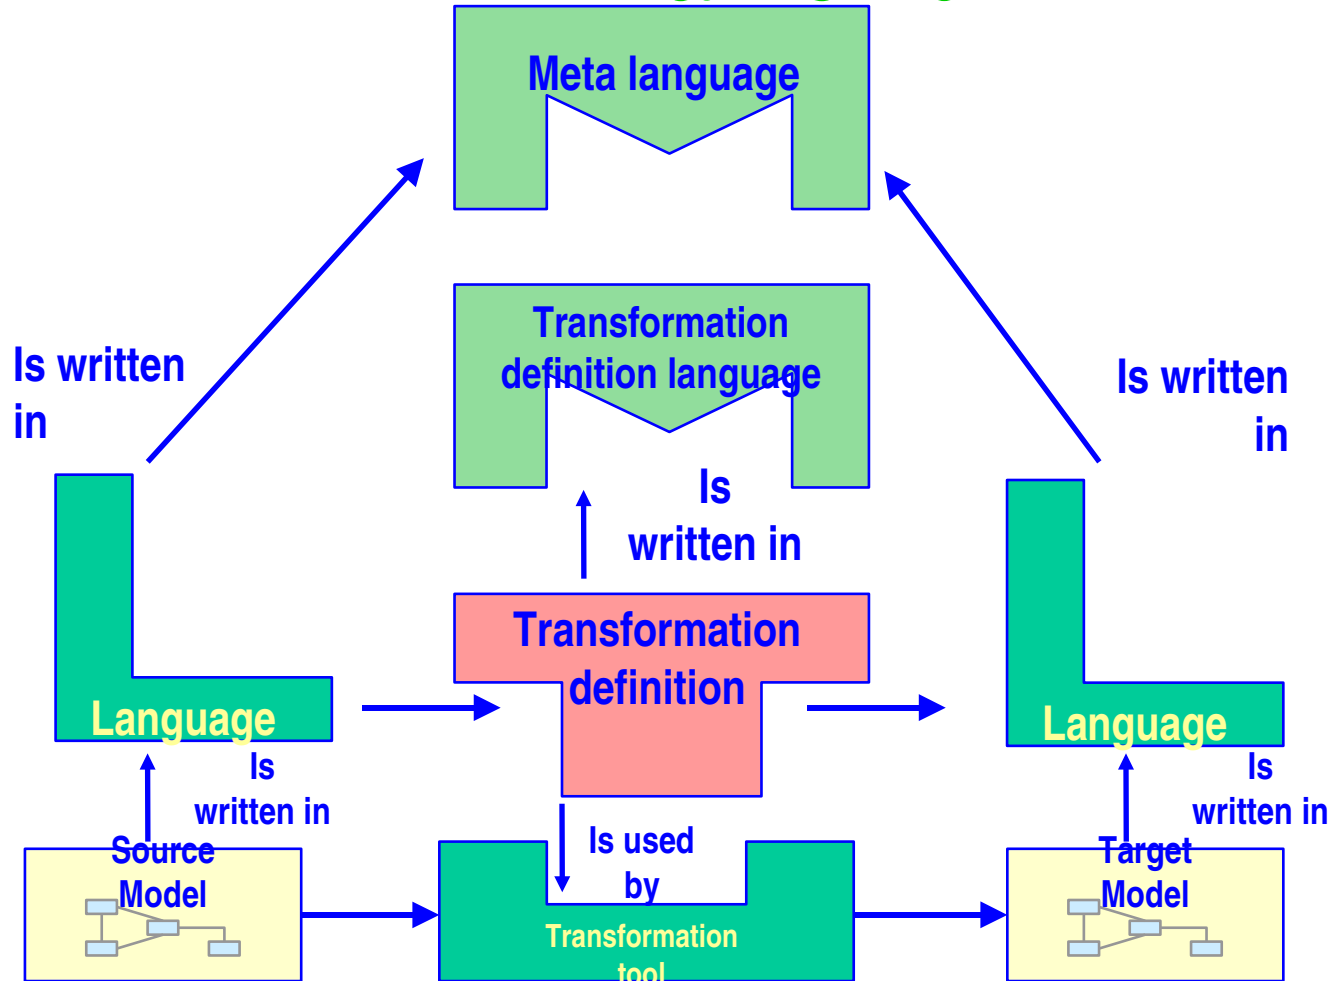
Meta language

Transformation definition language

Is written in

Is written in

Is written in

Transformation definition

Language

Language

Is written in

Is written in

Source Model

Is used by

Transformation tool

Target Model